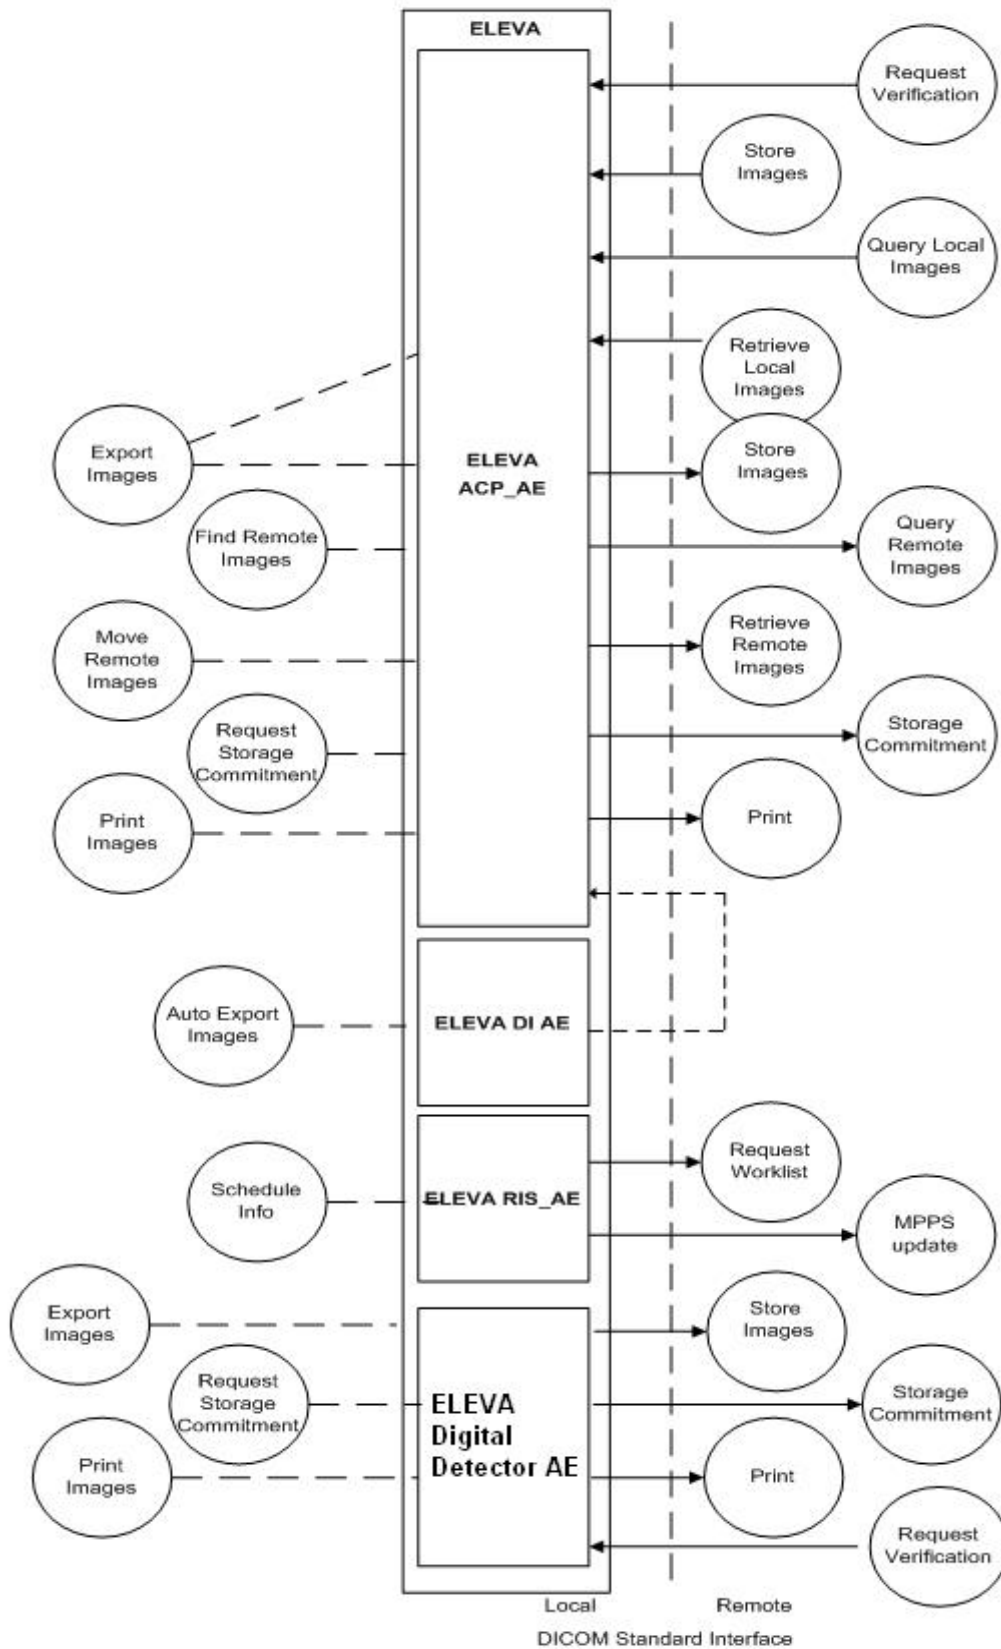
ELEVA

Request Verification

Store Images

Query Local Images

Retrieve Local Images

Export Images

ELEVA ACP_AE

Store Images

Find Remote Images

Query Remote Images

Move Remote Images

Retrieve Remote Images

Request Storage Commitment

Storage Commitment

Print Images

Print

Auto Export Images

ELEVA DI AE

Schedule Info

ELEVA RIS_AE

Request Worklist

MPPS update

Export Images

Store Images

Request Storage Commitment

ELEVA Digital Detector AE

Storage Commitment

Print Images

Print

Request Verification

Local

Remote

DICOM Standard Interface